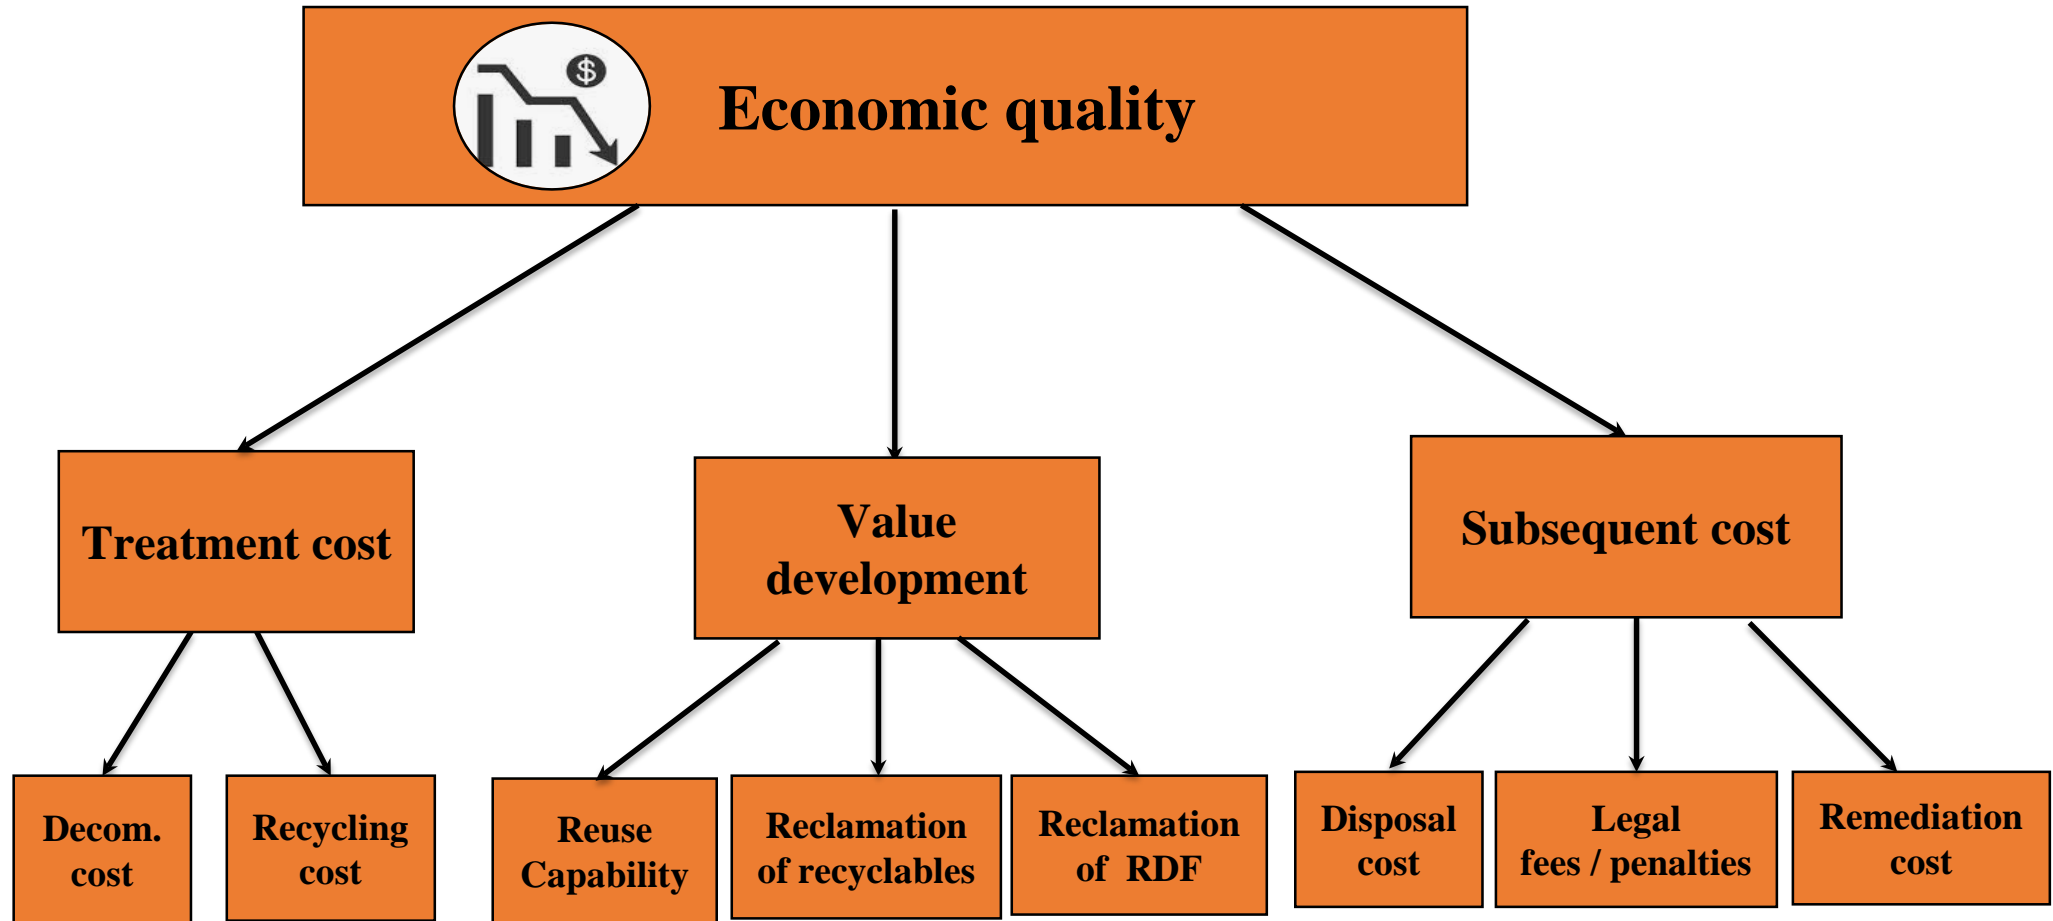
$

Economic quality

Treatment cost

Value development

Subsequent cost

Decom. cost

Recycling cost

Reuse Capability

Reclamation of recyclables

Reclamation of RDF

Disposal cost

Legal fees / penalties

Remediation cost